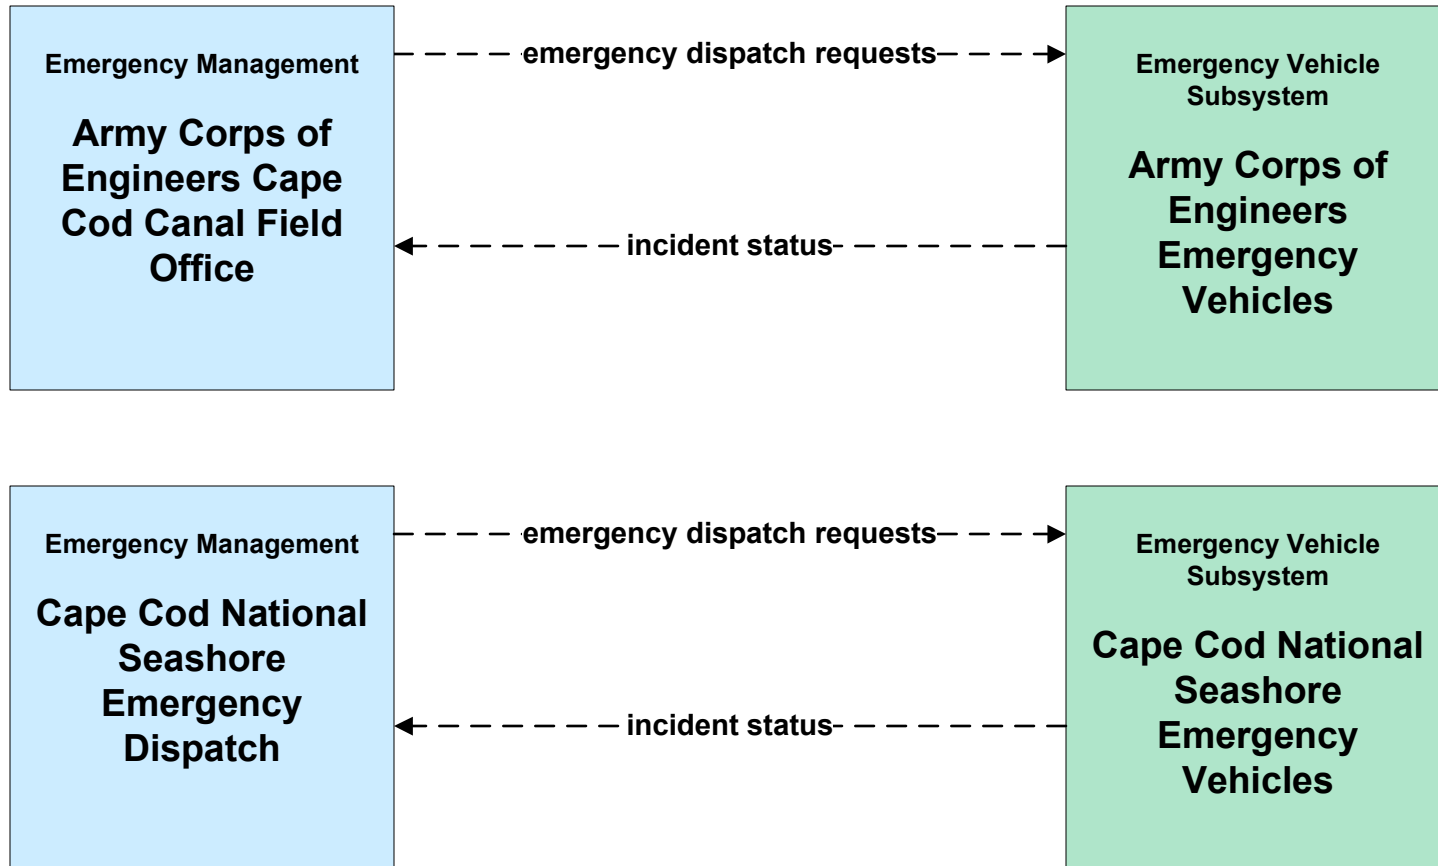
Emergency Management

Army Corps of Engineers Cape Cod Canal Field Office

emergency dispatch requests

incident status

Emergency Vehicle Subsystem

Army Corps of Engineers Emergency Vehicles

Emergency Management

Cape Cod National Seashore Emergency Dispatch

emergency dispatch requests

incident status

Emergency Vehicle Subsystem

Cape Cod National Seashore Emergency Vehicles